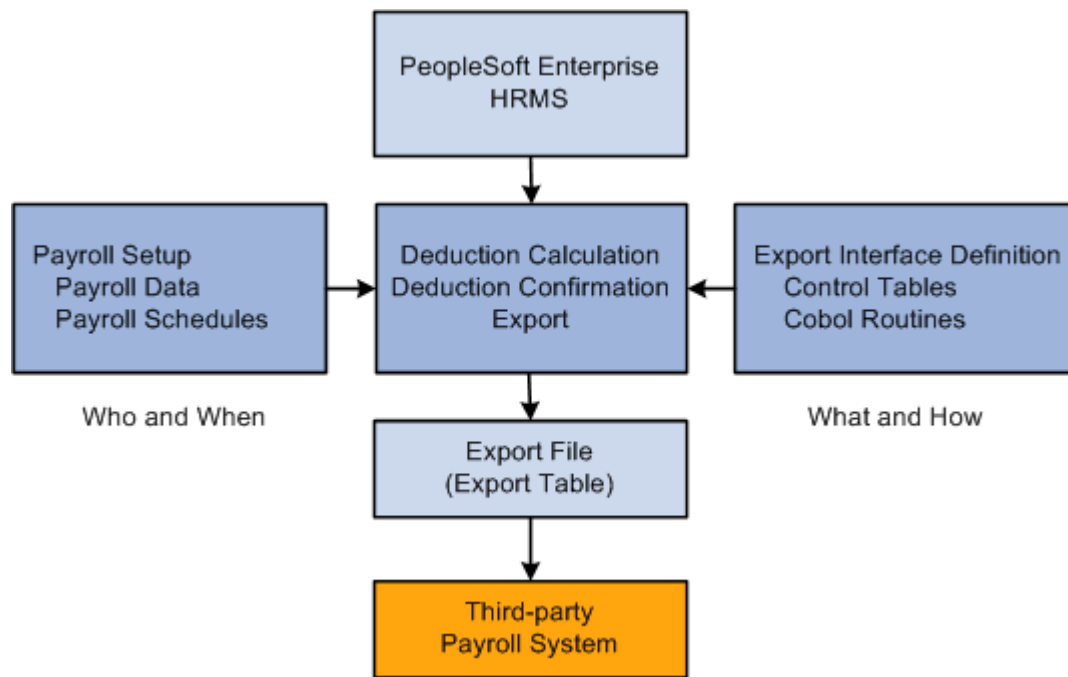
PeopleSoft Enterprise
HRMS

Payroll Setup
Payroll Data
Payroll Schedules

Deduction Calculation
Deduction Confirmation
Export

Export Interface Definition
Control Tables
Cobol Routines

Who and When

What and How

Export File
(Export Table)

Third-party
Payroll System